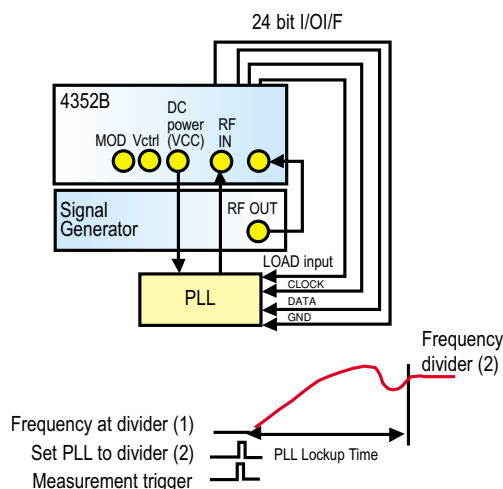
24 bit I/OI/F

4352B

MOD Vctrl DC power (VCC) RF IN

Signal Generator

RF OUT

LOAD input

CLOCK

DATA

GND

PLL

Frequency divider (2)

Frequency at divider (1)

Set PLL to divider (2)

Measurement trigger

PLL Lockup Time